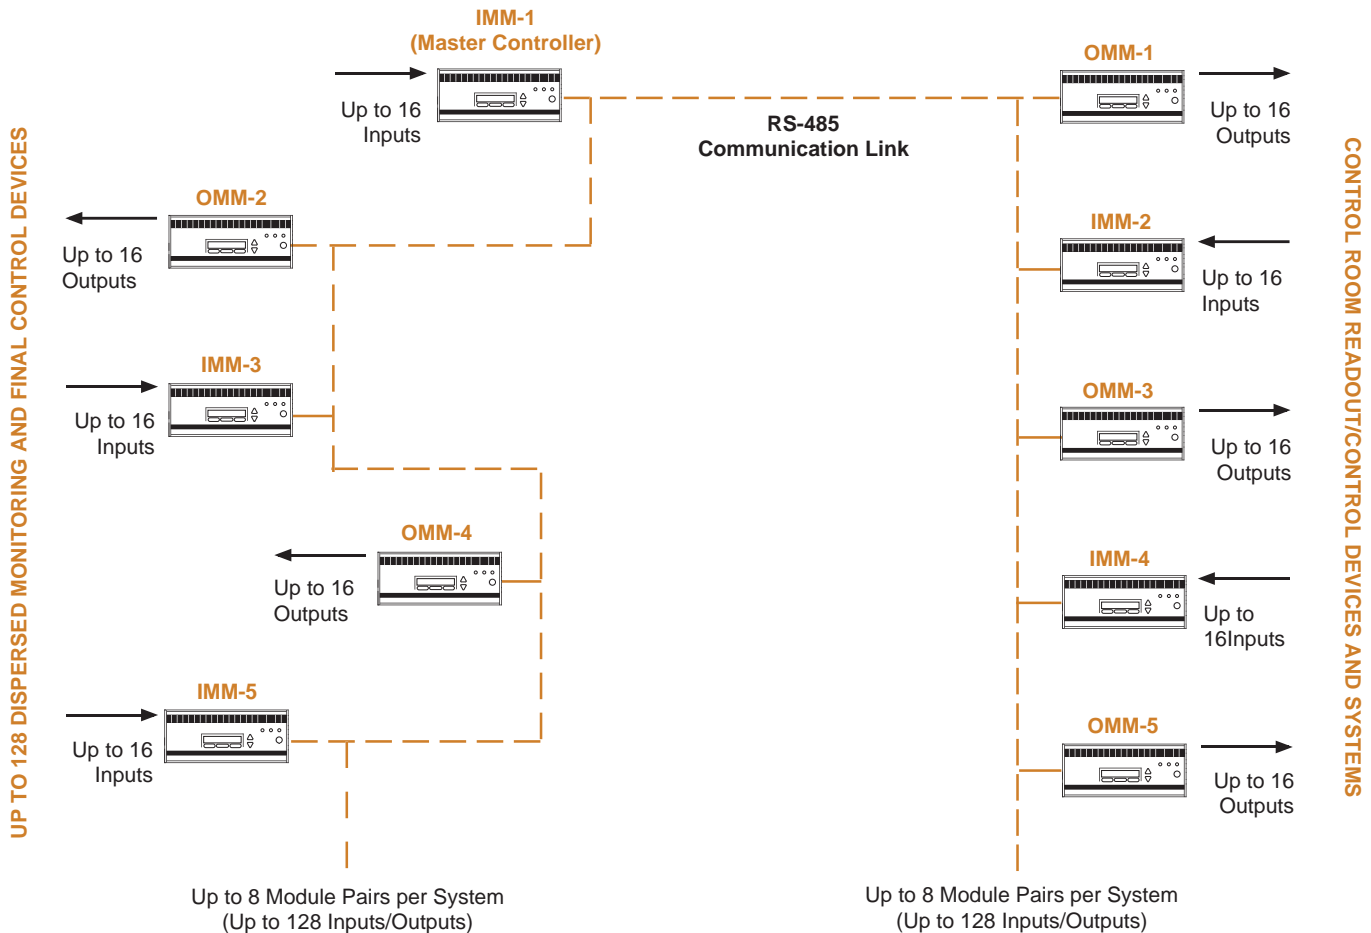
UP TO 128 DISPERSED MONITORING AND FINAL CONTROL DEVICES

IMM-1
(Master Controller)

Up to 16
Inputs

RS-485
Communication Link

OMM-1

Up to 16
Outputs

OMM-2

Up to 16
Outputs

IMM-2

Up to 16
Inputs

IMM-3

Up to 16
Inputs

OMM-3

Up to 16
Outputs

OMM-4

Up to 16
Outputs

IMM-4

Up to
16Inputs

IMM-5

Up to 16
Inputs

OMM-5

Up to 16
Outputs

Up to 8 Module Pairs per System
(Up to 128 Inputs/Outputs)

Up to 8 Module Pairs per System
(Up to 128 Inputs/Outputs)

CONTROL ROOM READOUT/CONTROL DEVICES AND SYSTEMS